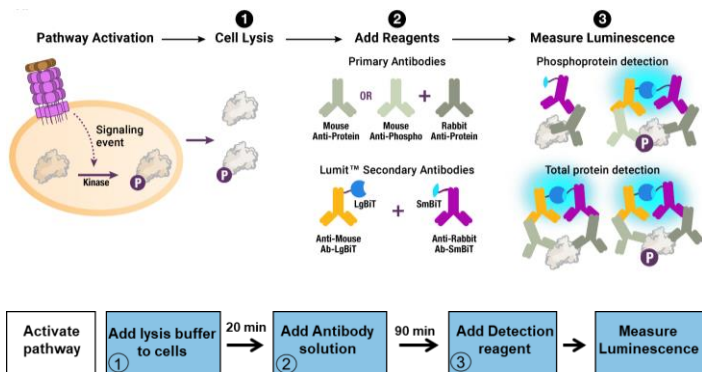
Pathway Activation → 1 Cell Lysis → 2 Add Reagents → 3 Measure Luminescence

Signaling event

Kinase

P

Primary Antibodies

Mouse Anti-Protein

OR

Mouse Anti-Phospho

+

Rabbit Anti-Protein

Lumit™ Secondary Antibodies

LgBiT

Anti-Mouse Ab-LgBiT

+

SmBiT

Anti-Rabbit Ab-SmBiT

Phosphoprotein detection

P

Total protein detection

P

Activate pathway

Add lysis buffer to cells ①

20 min

Add Antibody solution ②

90 min

Add Detection reagent ③

Measure Luminescence